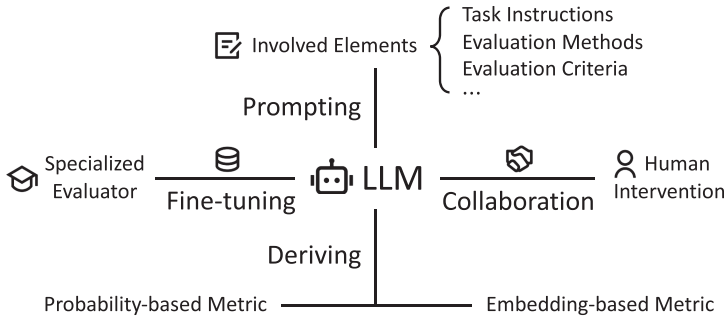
Involved Elements

Task Instructions
Evaluation Methods
Evaluation Criteria
...

Prompting

Specialized Evaluator

Fine-tuning

LLM

Collaboration

Human Intervention

Deriving

Probability-based Metric

Embedding-based Metric